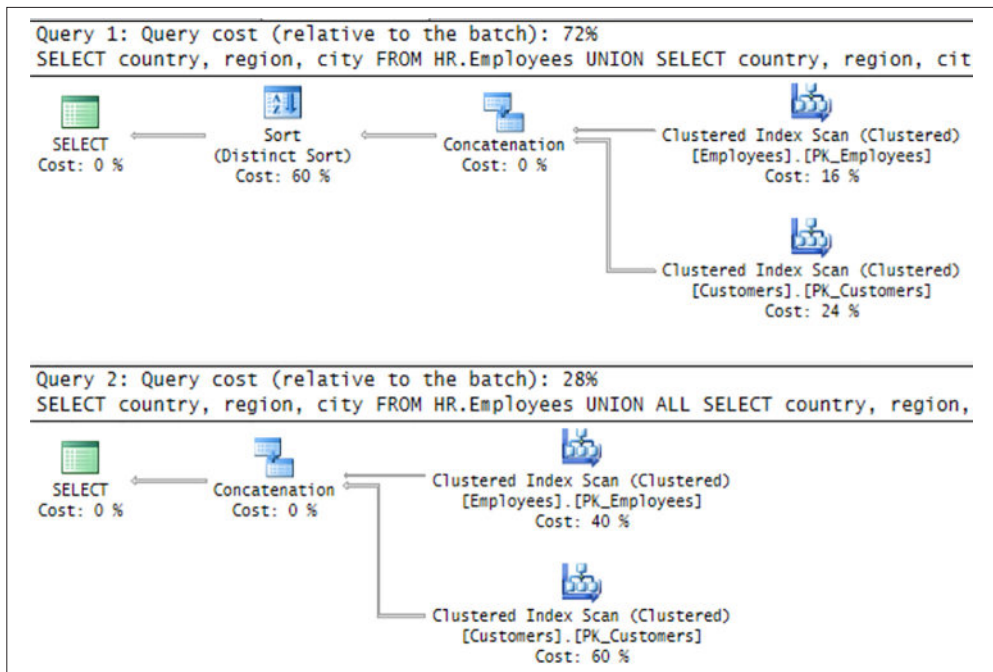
Query 1: Query cost (relative to the batch): 72%
SELECT country, region, city FROM HR.Employees UNION SELECT country, region, cit

SELECT
Cost: 0 %

Sort
(Distinct Sort)
Cost: 60 %

Concatenation
Cost: 0 %

Clustered Index Scan (Clustered)
[Employees].[PK_Employees]
Cost: 16 %

Clustered Index Scan (Clustered)
[Customers].[PK_Customers]
Cost: 24 %

Query 2: Query cost (relative to the batch): 28%
SELECT country, region, city FROM HR.Employees UNION ALL SELECT country, region,

SELECT
Cost: 0 %

Concatenation
Cost: 0 %

Clustered Index Scan (Clustered)
[Employees].[PK_Employees]
Cost: 40 %

Clustered Index Scan (Clustered)
[Customers].[PK_Customers]
Cost: 60 %